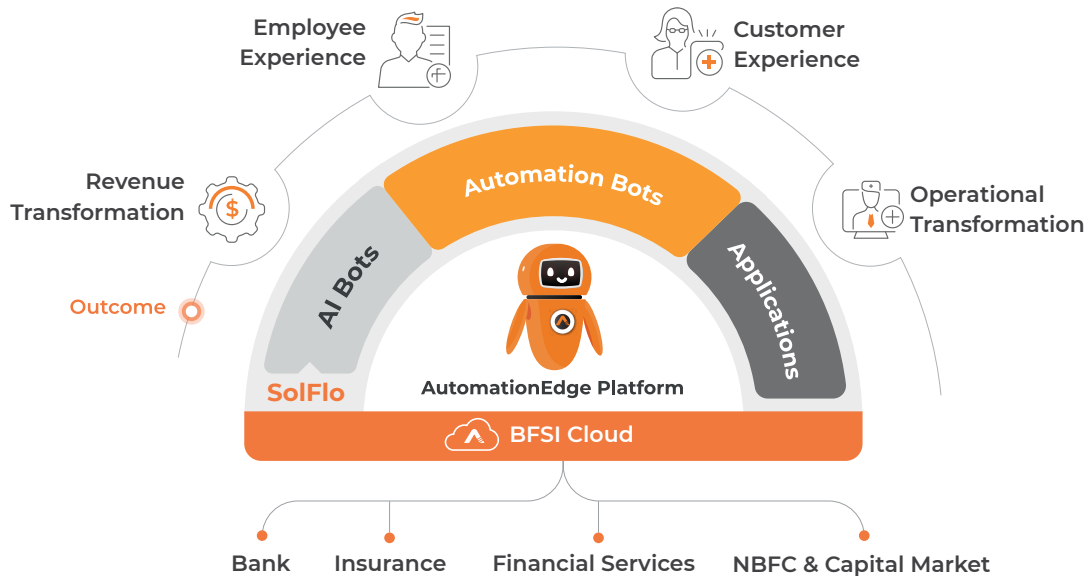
Employee Experience

Customer Experience

Revenue Transformation

Operational Transformation

Outcome

AI Bots

Automation Bots

Applications

SolFlo

AutomationEdge Platform

BFSI Cloud

Bank

Insurance

Financial Services

NBFC & Capital Market